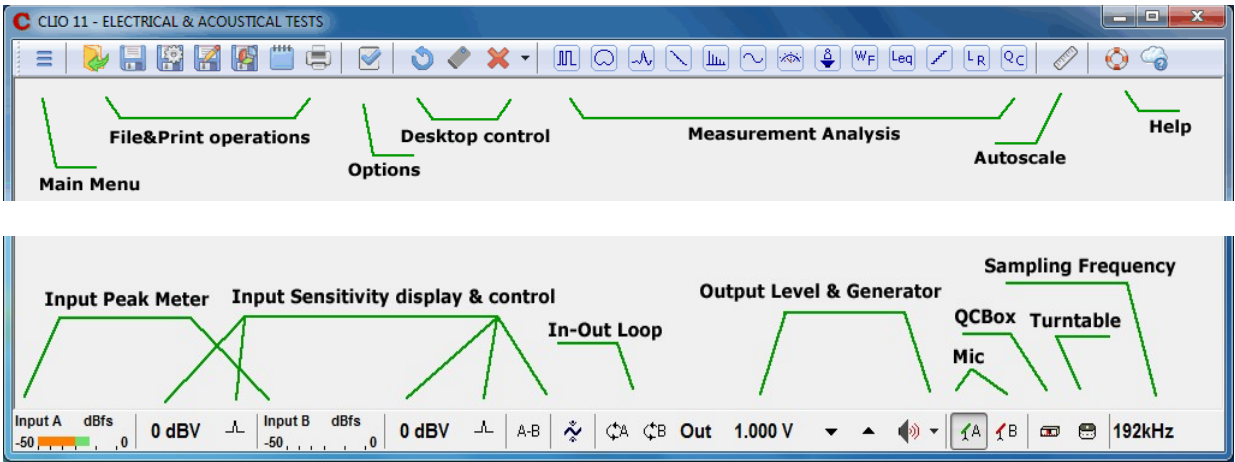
CLIO 11 - ELECTRICAL & ACOUSTICAL TESTS

WF Leq LR QC

Main Menu

File&Print operations

Options

Desktop control

Measurement Analysis

Autoscale

Help

Sampling Frequency

Input Peak Meter

Input Sensitivity display & control

Output Level & Generator

QCBox

Turntable

In-Out Loop

Mic

Input A dBfs -50 0

0 dBV

Input B dBfs -50 0

0 dBV

A-B

A B Out 1.000 V

A B

192kHz